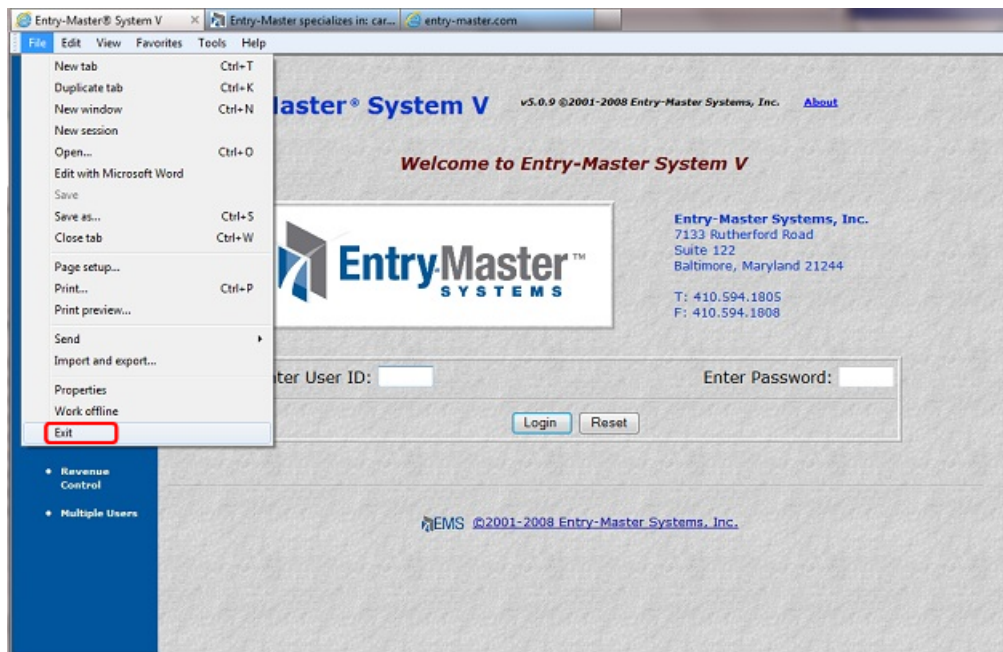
Entry-Master® System V × Entry-Master specializes in: car... entry-master.com

File Edit View Favorites Tools Help

New tab Ctrl+T
Duplicate tab Ctrl+K
New window Ctrl+N
New session
Open... Ctrl+O
Edit with Microsoft Word
Save
Save as... Ctrl+S
Close tab Ctrl+W
Page setup...
Print... Ctrl+P
Print preview...
Send
Import and export...
Properties
Work offline
Exit

laster® System V

v5.0.9 ©2001-2008 Entry-Master Systems, Inc. About

Welcome to Entry-Master System V

Entry-Master™ SYSTEMS

Entry-Master Systems, Inc.
7133 Rutherford Road
Suite 122
Baltimore, Maryland 21244

T: 410.594.1805
F: 410.594.1808

nter User ID:

Enter Password:

Login Reset

• Revenue Control

• Multiple Users

EMS ©2001-2008 Entry-Master Systems, Inc.